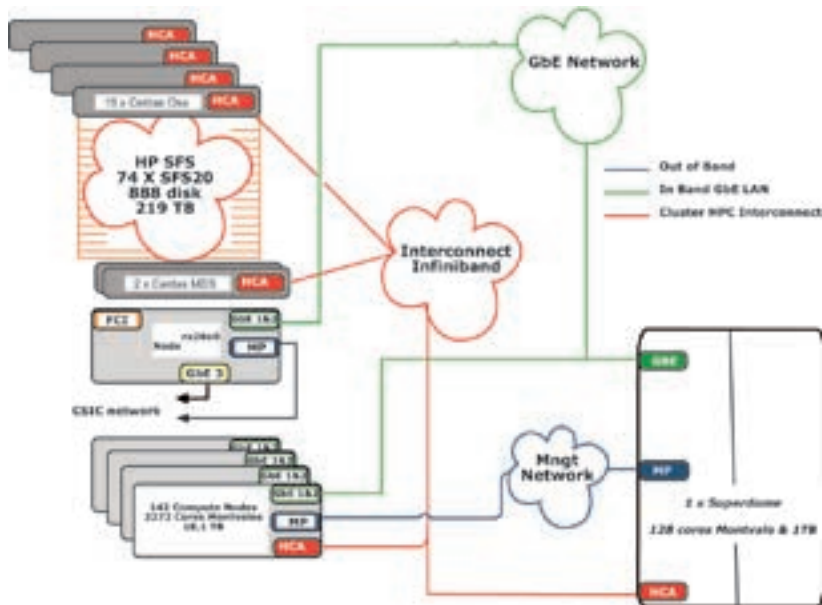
HCA
HCA
15 x Centao Oss HCA
HP SFS
74 X SFS20
888 disk
219 TB

GbE Network

Out of Band
In Band GbE LAN
Cluster HPC Interconnect

Interconnect
Infiniband

2 x Centao MDS HCA

FC2
rx2660
Node
GbE 1&2
MP
GbE 3

CSIC network

GbE 1&2
GbE 1&2
GbE 1&2
GbE 1&2
142 Compute Nodes
2272 Cores Montvale
18,1 TB
MP
HCA

Mngt
Network

GbE
MP
2 x Superdome
128 cores Montvale & 1TB
HCA